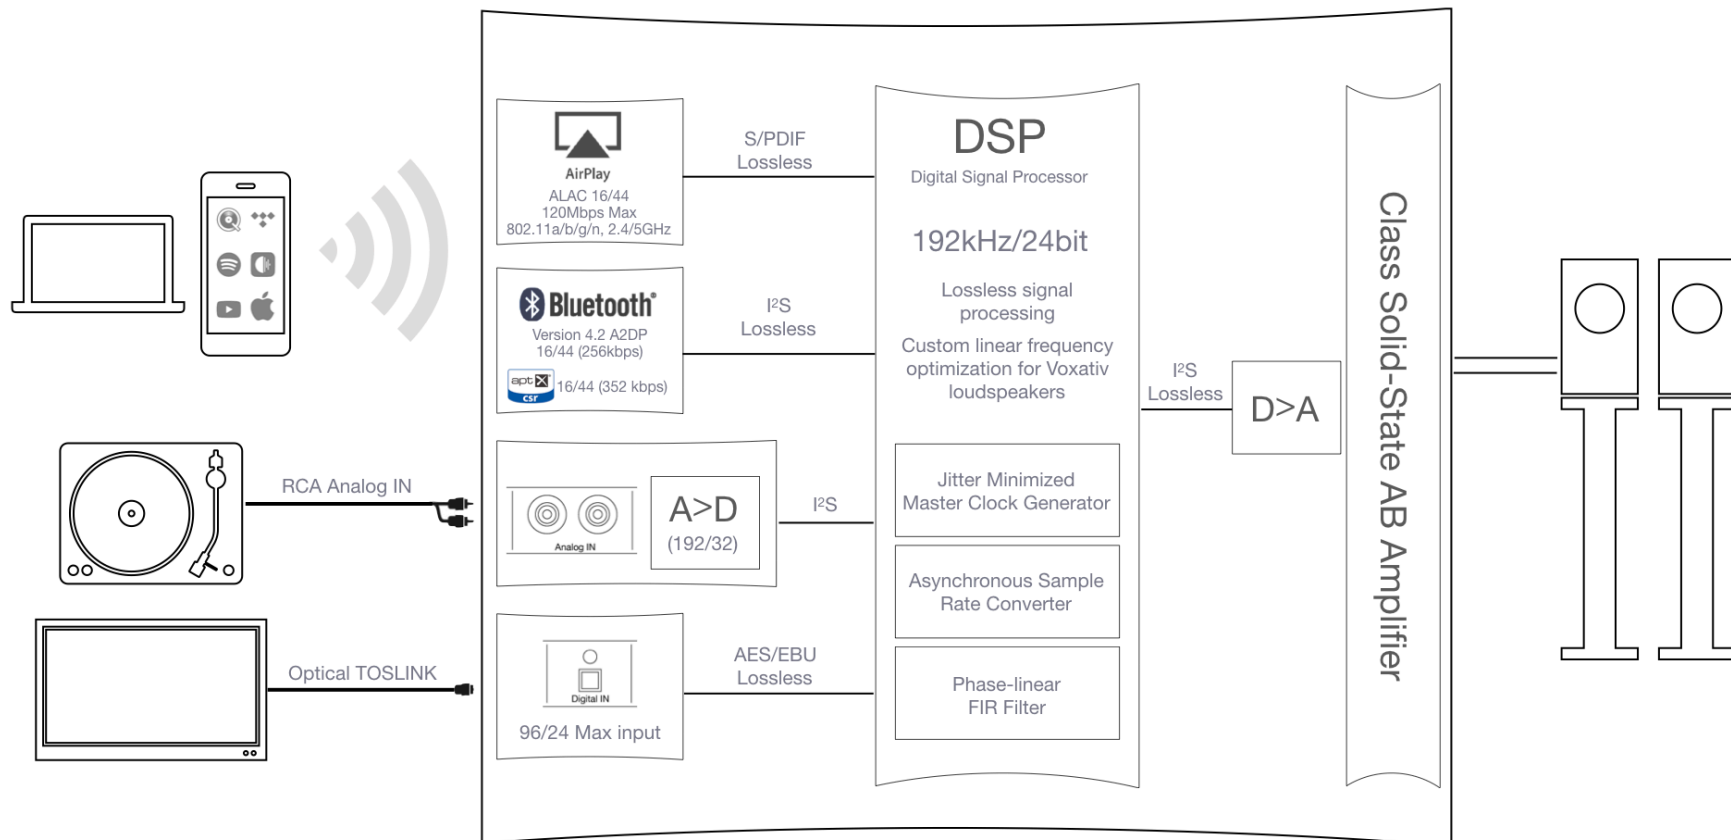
AirPlay
ALAC 16/44
120Mbps Max
802.11a/b/g/n, 2.4/5GHz

S/PDIF
Lossless

Bluetooth
Version 4.2 A2DP
16/44 (256kbps)
aptX csr 16/44 (352 kbps)

I²S
Lossless

RCA Analog IN

Analog IN

A>D
(192/32)

I²S

Optical TOSLINK

Digital IN

96/24 Max input

AES/EBU
Lossless

DSP
Digital Signal Processor

192kHz/24bit

Lossless signal processing

Custom linear frequency optimization for Voxativ loudspeakers

Jitter Minimized Master Clock Generator

Asynchronous Sample Rate Converter

Phase-linear FIR Filter

I²S
Lossless

D>A

Class Solid-State AB Amplifier